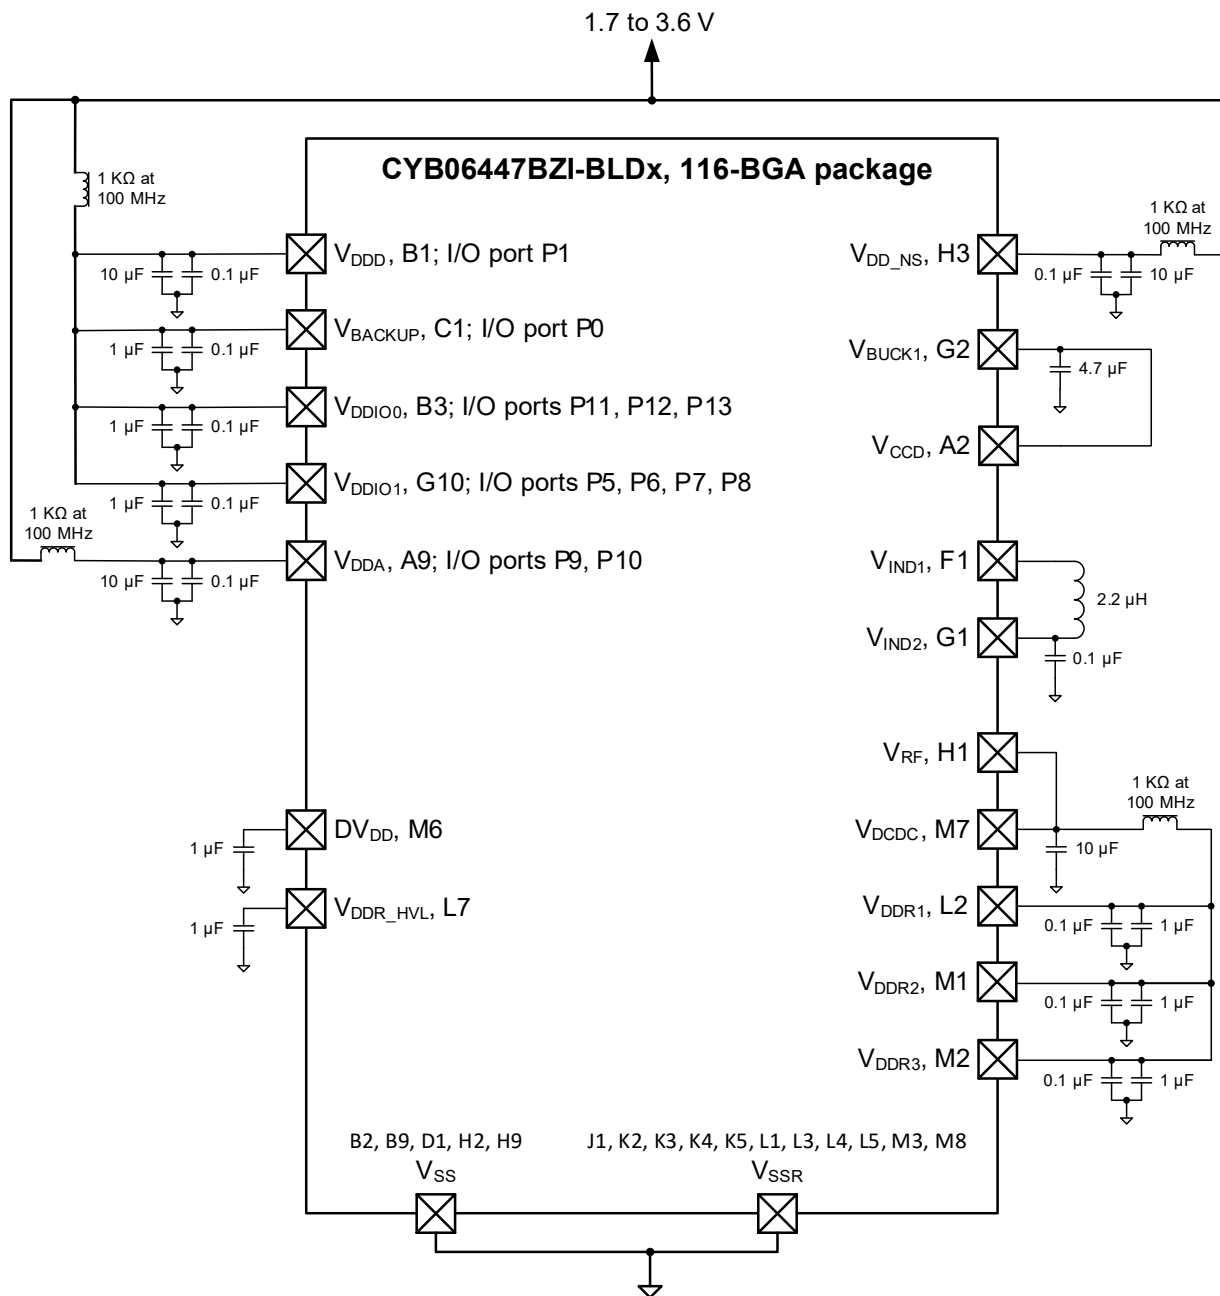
1.7 to 3.6 V

CYB06447BZI-BLDx, 116-BGA package

1 KΩ at 100 MHz

$V_{DDD}$, B1; I/O port P1
10 µF 0.1 µF

$V_{BACKUP}$, C1; I/O port P0
1 µF 0.1 µF

$V_{DDIO0}$, B3; I/O ports P11, P12, P13
1 µF 0.1 µF

$V_{DDIO1}$, G10; I/O ports P5, P6, P7, P8
1 µF 0.1 µF

1 KΩ at 100 MHz

$V_{DDA}$, A9; I/O ports P9, P10
10 µF 0.1 µF

$DV_{DD}$, M6
1 µF

$V_{DDR\_HVL}$, L7
1 µF

1 KΩ at 100 MHz
$V_{DD\_NS}$, H3
0.1 µF 10 µF

$V_{BUCK1}$, G2
4.7 µF

$V_{CCD}$, A2

$V_{IND1}$, F1
2.2 µH

$V_{IND2}$, G1
0.1 µF

$V_{RF}$, H1

1 KΩ at 100 MHz
$V_{DCDC}$, M7
10 µF

$V_{DDR1}$, L2
0.1 µF 1 µF

$V_{DDR2}$, M1
0.1 µF 1 µF

$V_{DDR3}$, M2
0.1 µF 1 µF

B2, B9, D1, H2, H9
$V_{SS}$

J1, K2, K3, K4, K5, L1, L3, L4, L5, M3, M8
$V_{SSR}$